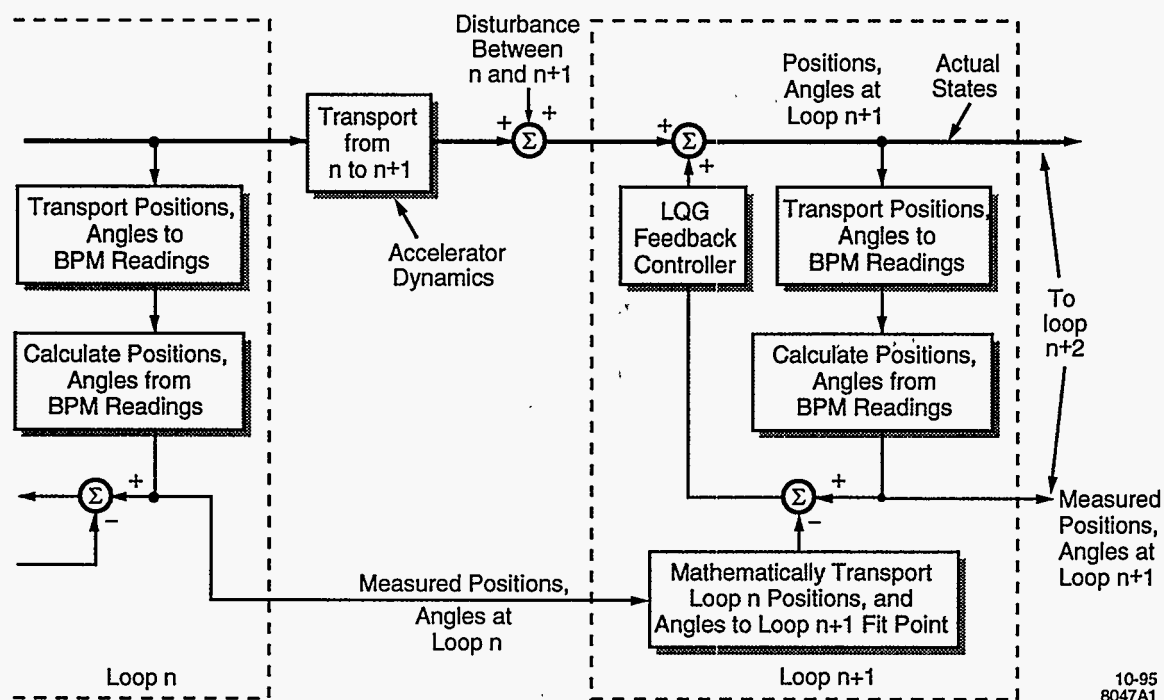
Disturbance Between n and n+1

Positions, Angles at Loop n+1

Actual States

Transport from n to n+1

+ $\Sigma$ +

+ $\Sigma$ +

Transport Positions, Angles to BPM Readings

Accelerator Dynamics

LQG Feedback Controller

Transport Positions, Angles to BPM Readings

To loop n+2

Calculate Positions, Angles from BPM Readings

Calculate Positions, Angles from BPM Readings

$\Sigma$ + −

$\Sigma$ + −

Measured Positions, Angles at Loop n+1

Measured Positions, Angles at Loop n

Mathematically Transport Loop n Positions, and Angles to Loop n+1 Fit Point

Loop n

Loop n+1

10-95
8047A1